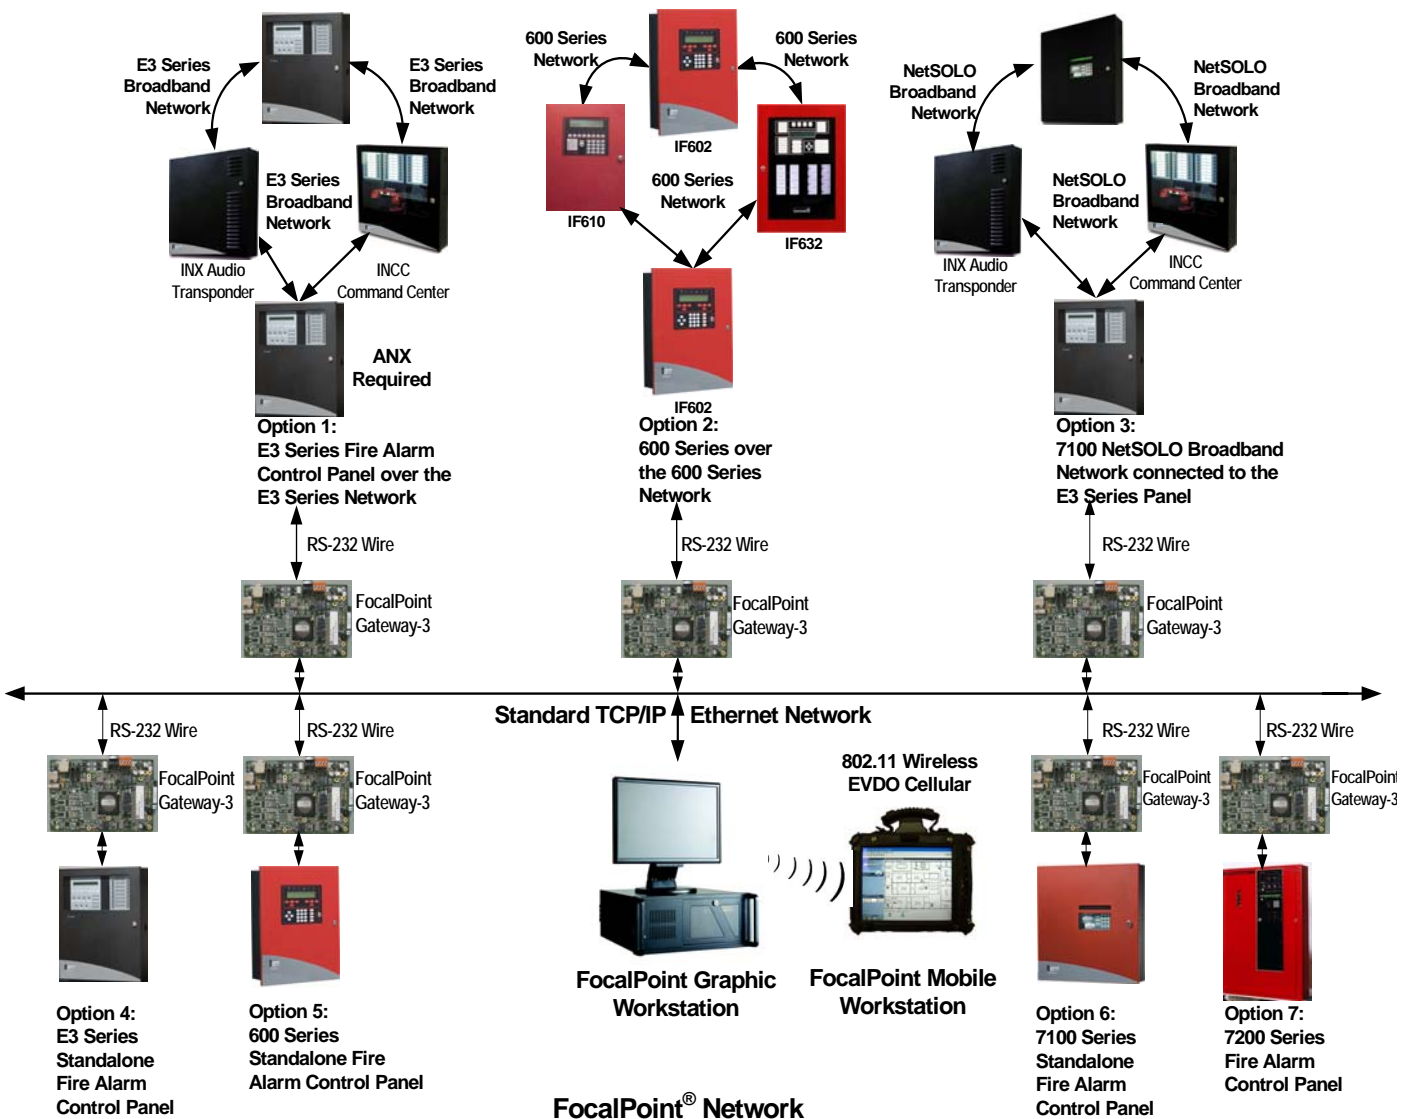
E3 Series Broadband Network

E3 Series Broadband Network

E3 Series Broadband Network

INX Audio Transponder

INCC Command Center

ANX Required

Option 1: E3 Series Fire Alarm Control Panel over the E3 Series Network

RS-232 Wire

FocalPoint Gateway-3

600 Series Network

600 Series Network

IF602

IF610

600 Series Network

IF632

IF602

Option 2: 600 Series over the 600 Series Network

RS-232 Wire

FocalPoint Gateway-3

NetSOLO Broadband Network

NetSOLO Broadband Network

NetSOLO Broadband Network

INX Audio Transponder

INCC Command Center

Option 3: 7100 NetSOLO Broadband Network connected to the E3 Series Panel

RS-232 Wire

FocalPoint Gateway-3

Standard TCP/IP Ethernet Network

RS-232 Wire

FocalPoint Gateway-3

Option 4: E3 Series Standalone Fire Alarm Control Panel

RS-232 Wire

FocalPoint Gateway-3

Option 5: 600 Series Standalone Fire Alarm Control Panel

FocalPoint Graphic Workstation

802.11 Wireless EVDO Cellular

FocalPoint Mobile Workstation

RS-232 Wire

FocalPoint Gateway-3

Option 6: 7100 Series Standalone Fire Alarm Control Panel

RS-232 Wire

FocalPoint Gateway-3

Option 7: 7200 Series Fire Alarm Control Panel

FocalPoint® Network